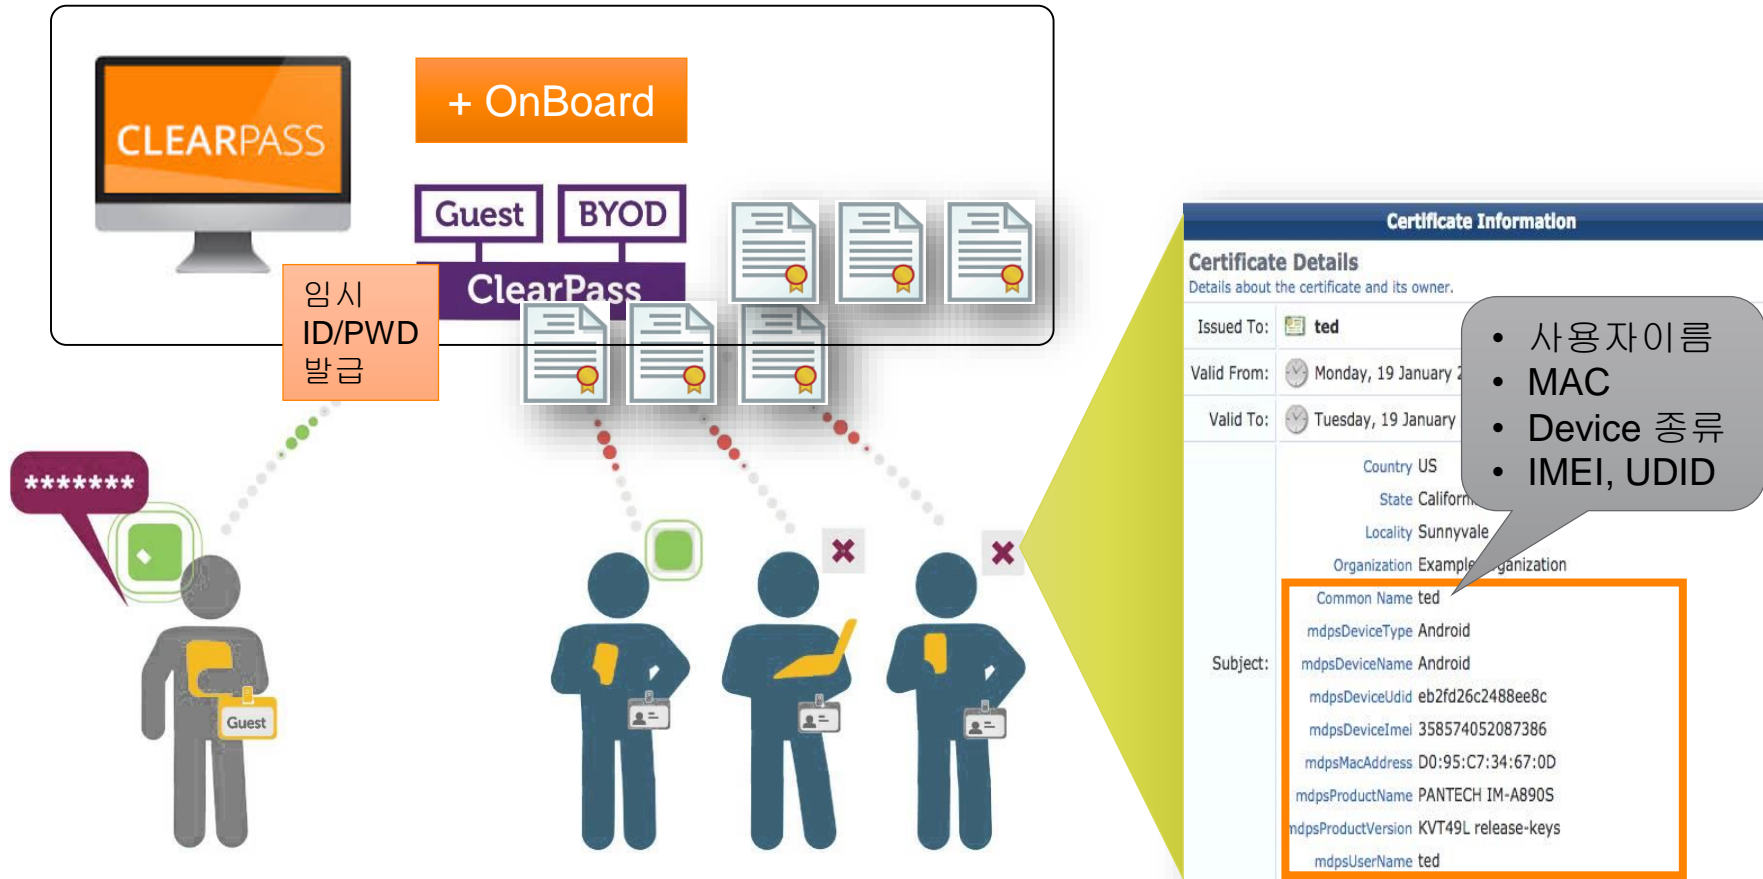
CLEARPASS

+ OnBoard

Guest BYOD

ClearPass

임시 ID/PWD 발급

*******

Guest

Certificate Information

Certificate Details

Details about the certificate and its owner.

Issued To: ted

Valid From: Monday, 19 January 2

Valid To: Tuesday, 19 January

Subject:

Country US

State Califor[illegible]

Locality Sunnyvale

Organization Example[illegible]ganization

Common Name ted

mdpsDeviceType Android

mdpsDeviceName Android

mdpsDeviceUdid eb2fd26c2488ee8c

mdpsDeviceImei 358574052087386

mdpsMacAddress D0:95:C7:34:67:0D

mdpsProductName PANTECH IM-A890S

mdpsProductVersion KVT49L release-keys

mdpsUserName ted

• 사용자이름
• MAC
• Device 종류
• IMEI, UDID